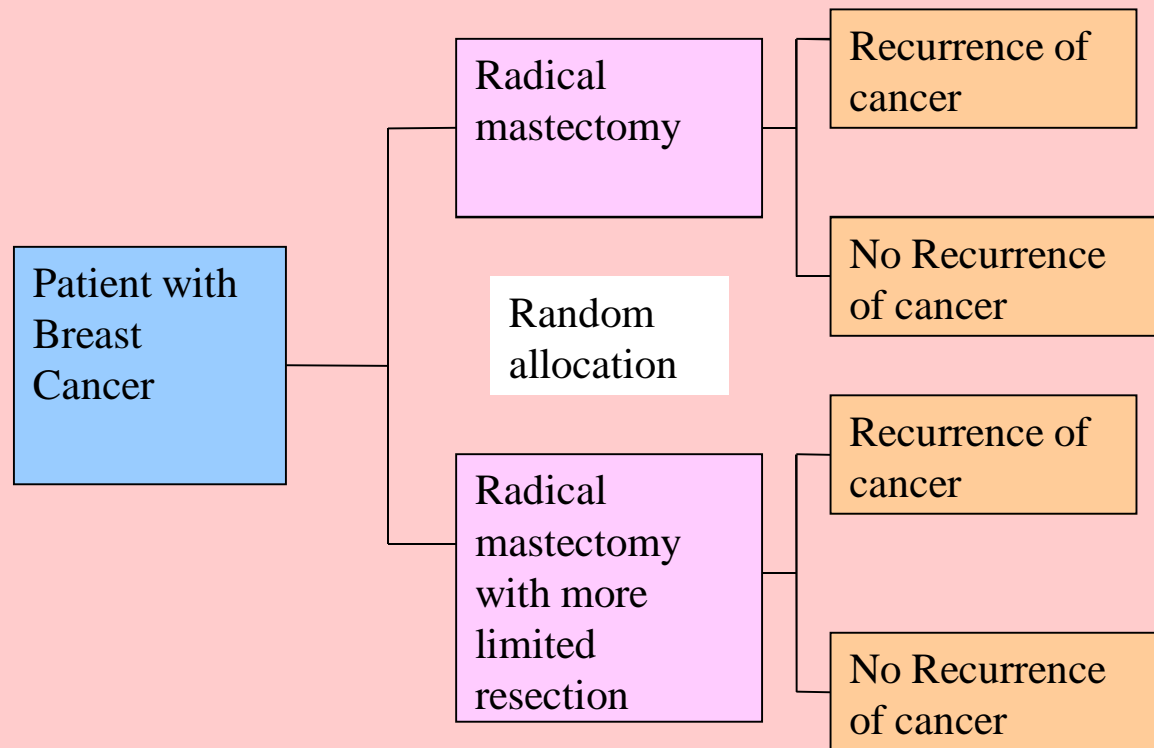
Patient with Breast Cancer

Radical mastectomy

Recurrence of cancer

No Recurrence of cancer

Random allocation

Radical mastectomy with more limited resection

Recurrence of cancer

No Recurrence of cancer